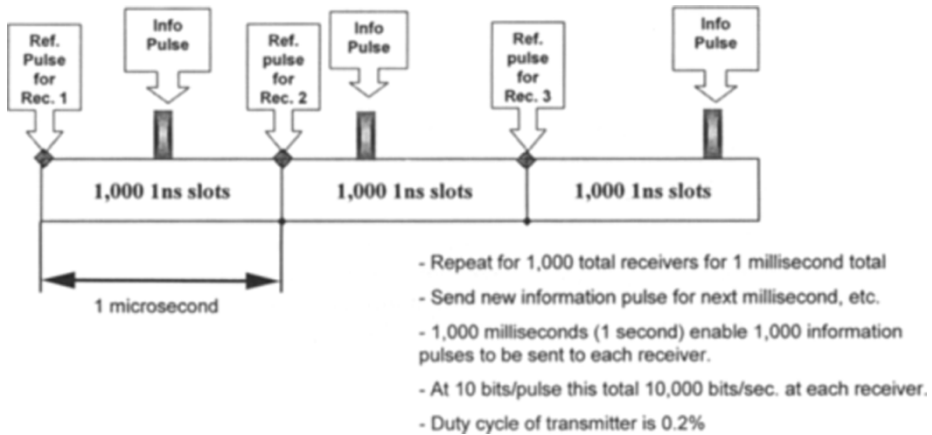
Ref. Pulse for Rec. 1

Info Pulse

Ref. pulse for Rec. 2

Info Pulse

Ref. pulse for Rec. 3

Info Pulse

1,000 1ns slots

1,000 1ns slots

1,000 1ns slots

1 microsecond

- Repeat for 1,000 total receivers for 1 millisecond total

- Send new information pulse for next millisecond, etc.

- 1,000 milliseconds (1 second) enable 1,000 information pulses to be sent to each receiver.

- At 10 bits/pulse this total 10,000 bits/sec. at each receiver.

- Duty cycle of transmitter is 0.2%